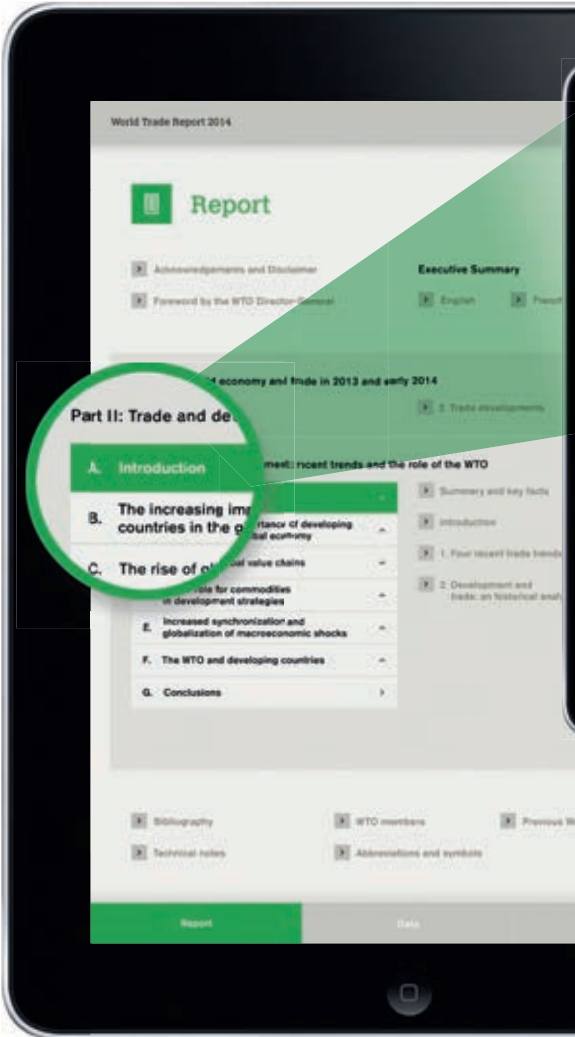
World Trade Report 2014

Report

Acknowledgements and Disclaimer

Foreword by the WTO Director-General

Executive Summary

English

French

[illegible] economy and trade in 2013 and early 2014

Part II: Trade and de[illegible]

2. Trade developments

A. Introduction

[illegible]ment: recent trends and the role of the WTO

B. The increasing im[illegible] countries in the g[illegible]

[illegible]rtance of developing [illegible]al economy

C. The rise of gl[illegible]

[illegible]al value chains

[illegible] role for commodities in development strategies

E. Increased synchronization and globalization of macroeconomic shocks

F. The WTO and developing countries

G. Conclusions

Summary and key facts

Introduction

1. Four recent trade trends

2. Development and trade: an historical anal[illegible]

Bibliography

Technical notes

WTO members

Abbreviations and symbols

Previous W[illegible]

Report

Data